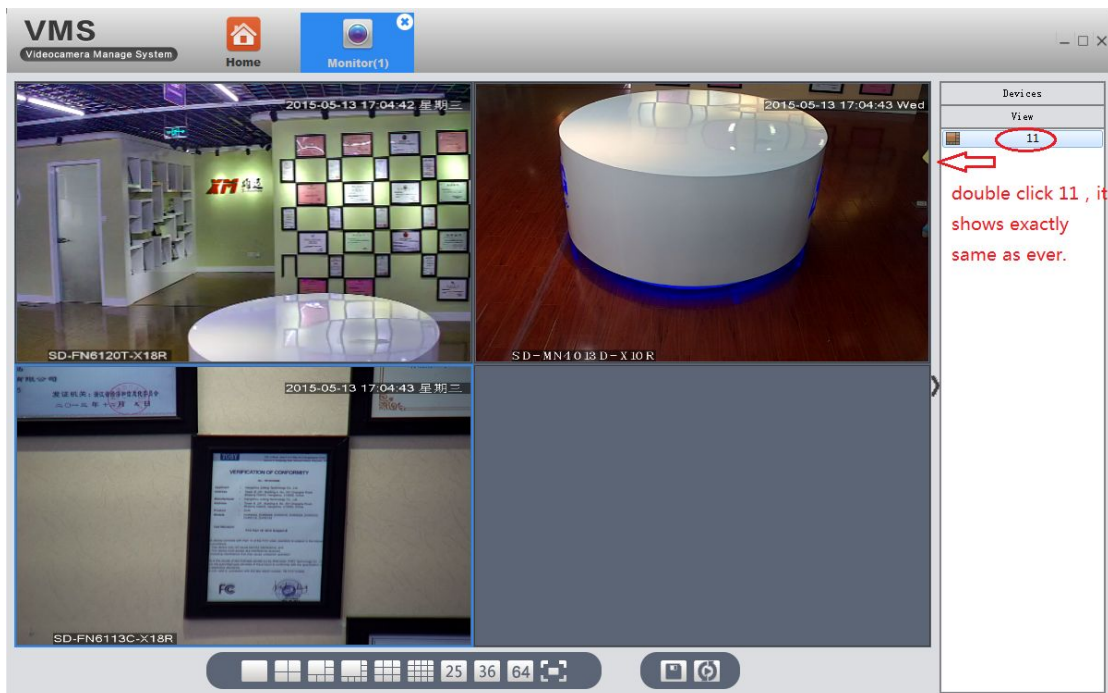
VMS
Videocamera Manage System

Home

Monitor(1)

2015-05-13 17:04:42 星期三

SD-FN6120T-X18R

2015-05-13 17:04:43 Wed

SD-MN4013D-X10R

2015-05-13 17:04:43 星期三

VERIFICATION OF CONFORMITY

FC

SD-FN6113C-X18R

25 36 64

Devices

View

11

double click 11 , it shows exactly same as ever.